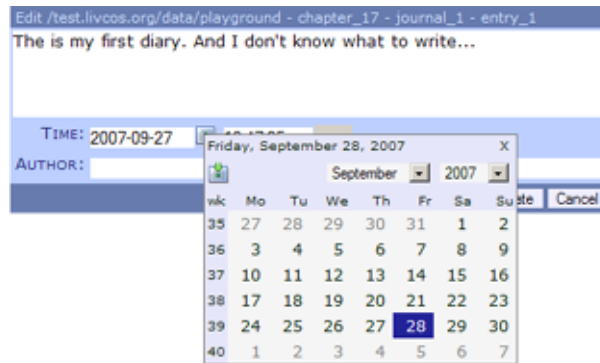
Edit /test.livcos.org/data/playground - chapter_17 - journal_1 - entry_1

The is my first diary. And I don't know what to write...

TIME: 2007-09-27 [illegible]

AUTHOR:

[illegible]ate Cancel

Friday, September 28, 2007 x

September 2007

| wk | Mo | Tu | We | Th | Fr | Sa | Su |
|---|---|---|---|---|---|---|---|
| 35 | 27 | 28 | 29 | 30 | 31 | 1 | 2 |
| 36 | 3 | 4 | 5 | 6 | 7 | 8 | 9 |
| 37 | 10 | 11 | 12 | 13 | 14 | 15 | 16 |
| 38 | 17 | 18 | 19 | 20 | 21 | 22 | 23 |
| 39 | 24 | 25 | 26 | 27 | 28 | 29 | 30 |
| 40 | 1 | 2 | 3 | 4 | 5 | 6 | 7 |